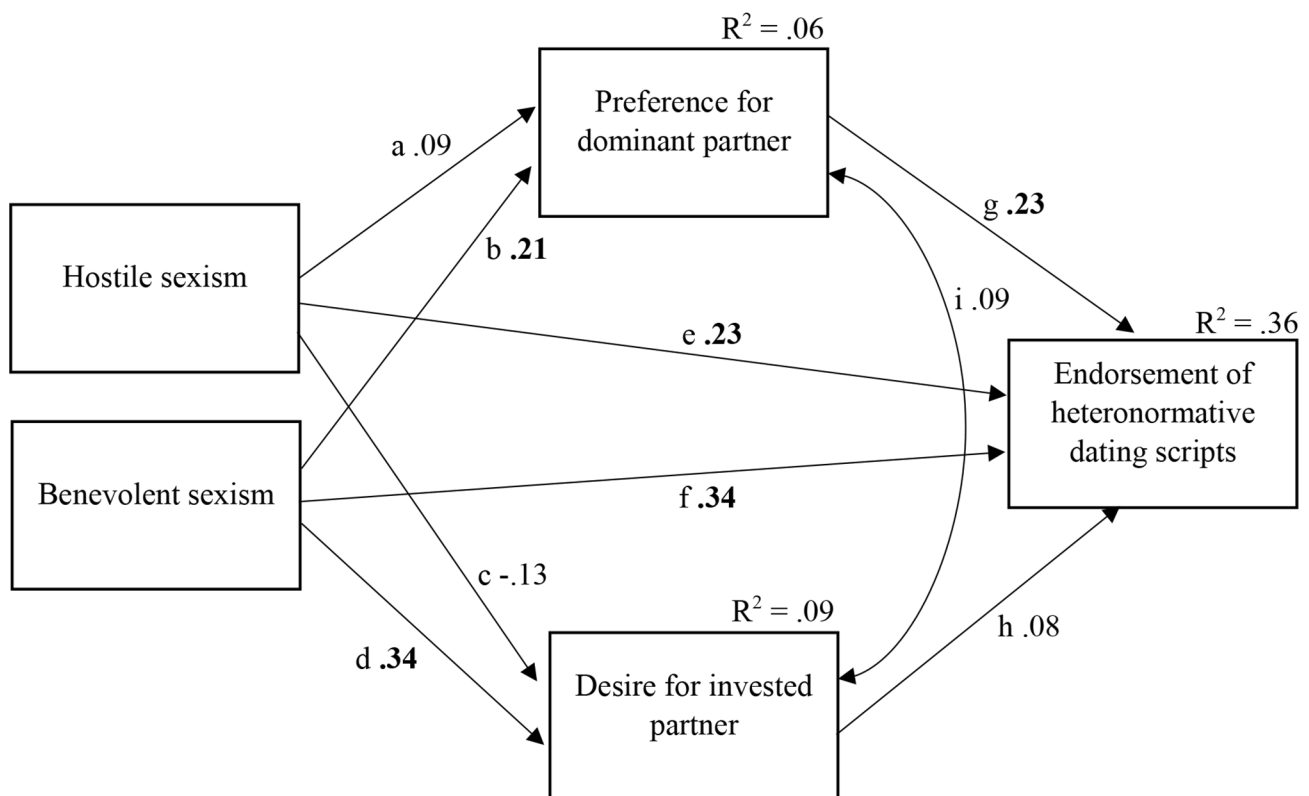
$R^2 = .06$

Preference for dominant partner

a .09

g **.23**

Hostile sexism

b **.21**

i .09

$R^2 = .36$

e **.23**

Endorsement of heteronormative dating scripts

Benevolent sexism

f **.34**

c -.13

$R^2 = .09$

h .08

d **.34**

Desire for invested partner